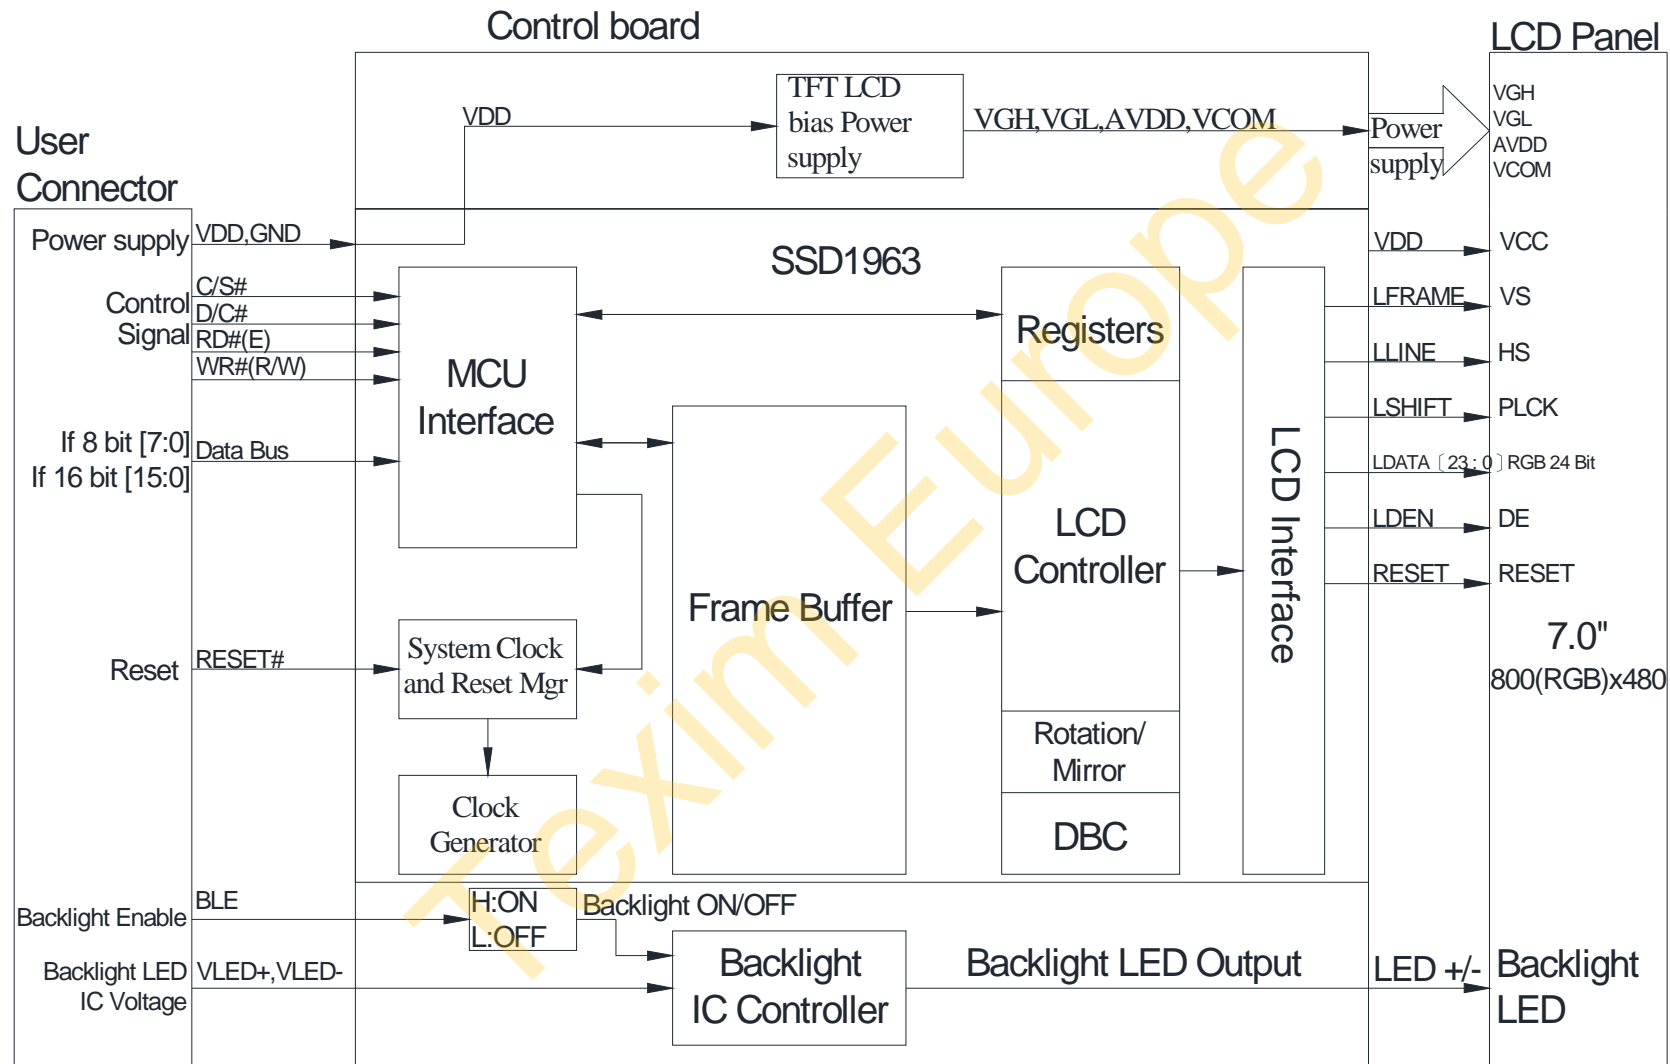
Control board

LCD Panel

User Connector

VDD

TFT LCD bias Power supply

VGH,VGL,AVDD,VCOM

Power supply

VGH
VGL
AVDD
VCOM

Power supply

VDD,GND

SSD1963

VDD

VCC

Control Signal

C/S#
D/C#
RD#(E)
WR#(R/W)

MCU Interface

Registers

LFRAME

VS

LLINE

HS

LSHIFT

PLCK

If 8 bit [7:0]
If 16 bit [15:0]

Data Bus

LDATA〔23：0〕RGB 24 Bit

LCD Controller

LCD Interface

LDEN

DE

Frame Buffer

RESET

RESET

Reset

RESET#

System Clock and Reset Mgr

7.0"
800(RGB)x480

Rotation/ Mirror

Clock Generator

DBC

Texim Europe

Backlight Enable

BLE

H:ON
L:OFF

Backlight ON/OFF

Backlight LED IC Voltage

VLED+,VLED-

Backlight IC Controller

Backlight LED Output

LED +/-

Backlight LED